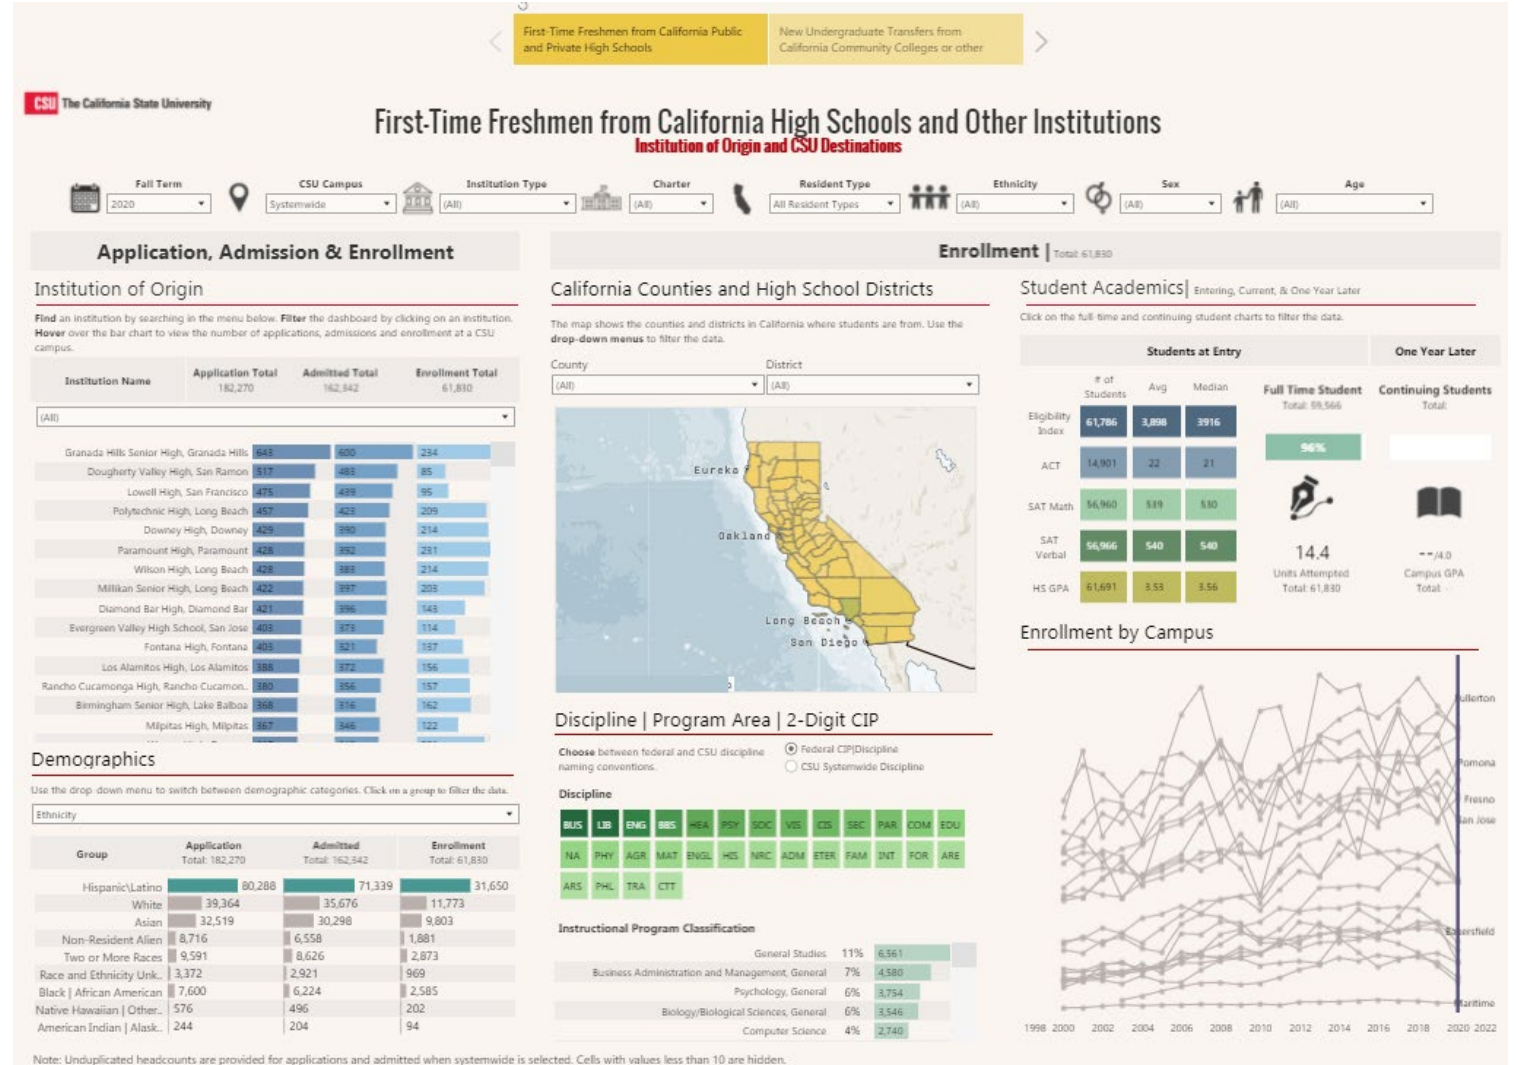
First-Time Freshmen from California Public and Private High Schools

New Undergraduate Transfers from California Community Colleges or other

CSU The California State University

First-Time Freshmen from California High Schools and Other Institutions
Institution of Origin and CSU Destinations

Fall Term 2020
CSU Campus Systemwide
Institution Type (All)
Charter (All)
Resident Type All Resident Types
Ethnicity (All)
Sex (All)
Age (All)

Application, Admission & Enrollment

Institution of Origin

Find an institution by searching in the menu below. Filter the dashboard by clicking on an institution. Hover over the bar chart to view the number of applications, admissions and enrollment at a CSU campus.

| Institution Name | Application Total 182,270 | Admitted Total 162,342 | Enrollment Total 61,830 |
|---|---|---|---|
| (All) | | | |
| Granada Hills Senior High, Granada Hills | 643 | 600 | 234 |
| Dougherty Valley High, San Ramon | 517 | 483 | 85 |
| Lowell High, San Francisco | 475 | 439 | 95 |
| Polytechnic High, Long Beach | 457 | 423 | 209 |
| Downey High, Downey | 429 | 390 | 214 |
| Paramount High, Paramount | 428 | 392 | 231 |
| Wilson High, Long Beach | 428 | 383 | 214 |
| Millikan Senior High, Long Beach | 422 | 397 | 203 |
| Diamond Bar High, Diamond Bar | 421 | 396 | 143 |
| Evergreen Valley High School, San Jose | 403 | 373 | 114 |
| Fontana High, Fontana | 403 | 321 | 157 |
| Los Alamitos High, Los Alamitos | 388 | 372 | 156 |
| Rancho Cucamonga High, Rancho Cucamon.. | 380 | 356 | 157 |
| Birmingham Senior High, Lake Balboa | 368 | 316 | 162 |
| Milpitas High, Milpitas | 367 | 346 | 122 |

Demographics

Use the drop down menu to switch between demographic categories. Click on a group to filter the data.

Ethnicity

| Group | Application Total: 182,270 | Admitted Total: 162,342 | Enrollment Total: 61,830 |
|---|---|---|---|
| Hispanic\Latino | 80,288 | 71,339 | 31,650 |
| White | 39,364 | 35,676 | 11,773 |
| Asian | 32,519 | 30,298 | 9,803 |
| Non-Resident Alien | 8,716 | 6,558 | 1,881 |
| Two or More Races | 9,591 | 8,626 | 2,873 |
| Race and Ethnicity Unk.. | 3,372 | 2,921 | 969 |
| Black \| African American | 7,600 | 6,224 | 2,585 |
| Native Hawaiian \| Other.. | 576 | 496 | 202 |
| American Indian \| Alask.. | 244 | 204 | 94 |

Enrollment | Total: 61,830

California Counties and High School Districts

The map shows the counties and districts in California where students are from. Use the drop-down menus to filter the data.

County (All)
District (All)

Eureka
Oakland
Long Beach
San Diego

Discipline | Program Area | 2-Digit CIP

Choose between federal and CSU discipline naming conventions.
Federal CIP|Discipline
CSU Systemwide Discipline

Discipline
BUS LIB ENG BBS HEA PSY SOC VIS CIS SEC PAR COM EDU
NA PHY AGR MAT ENGL HIS NRC ADM ETER FAM INT FOR ARE
ARS PHL TRA CTT

Instructional Program Classification

| General Studies | 11% | 6,561 |
|---|---|---|
| Business Administration and Management, General | 7% | 4,580 |
| Psychology, General | 6% | 3,754 |
| Biology/Biological Sciences, General | 6% | 3,546 |
| Computer Science | 4% | 2,740 |

Student Academics | Entering, Current, & One Year Later

Click on the full-time and continuing student charts to filter the data.

Students at Entry | One Year Later

| | # of Students | Avg | Median |
|---|---|---|---|
| Eligibility Index | 61,786 | 3,898 | 3916 |
| ACT | 14,901 | 22 | 21 |
| SAT Math | 56,960 | 539 | 530 |
| SAT Verbal | 56,966 | 540 | 540 |
| HS GPA | 61,691 | 3.53 | 3.56 |

Full Time Student Total: 59,566
96%
14.4
Units Attempted Total: 61,830

Continuing Students Total:
--/4.0
Campus GPA Total:

Enrollment by Campus

Fullerton
Pomona
Fresno
San Jose
Bakersfield
Maritime

1998 2000 2002 2004 2006 2008 2010 2012 2014 2016 2018 2020 2022

Note: Unduplicated headcounts are provided for applications and admitted when systemwide is selected. Cells with values less than 10 are hidden.